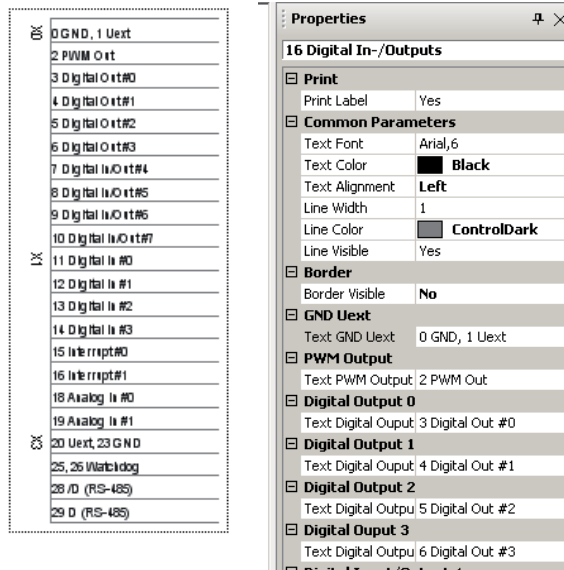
X6 0 GND, 1 Uext
2 PWM Out
3 Digital Out #0
4 Digital Out #1
5 Digital Out #2
6 Digital Out #3
7 Digital In/Out #4
8 Digital In/Out #5
9 Digital In/Out #6
10 Digital In/Out #7
X1 11 Digital In #0
12 Digital In #1
13 Digital In #2
14 Digital In #3
15 Interrupt #0
16 Interrupt #1
18 Analog In #0
19 Analog In #1
X3 20 Uext, 23 GND
25, 26 Watchdog
28 /D (RS-485)
29 D (RS-485)

Properties

16 Digital In-/Outputs

| | |
|---|---|
| ⊟ **Print** | |
| Print Label | Yes |
| ⊟ **Common Parameters** | |
| Text Font | Arial,6 |
| Text Color | **Black** |
| Text Alignment | **Left** |
| Line Width | 1 |
| Line Color | **ControlDark** |
| Line Visible | Yes |
| ⊟ **Border** | |
| Border Visible | **No** |
| ⊟ **GND Uext** | |
| Text GND Uext | 0 GND, 1 Uext |
| ⊟ **PWM Output** | |
| Text PWM Output | 2 PWM Out |
| ⊟ **Digital Output 0** | |
| Text Digital Ouput | 3 Digital Out #0 |
| ⊟ **Digital Output 1** | |
| Text Digital Ouput | 4 Digital Out #1 |
| ⊟ **Digital Output 2** | |
| Text Digital Outpu | 5 Digital Out #2 |
| ⊟ **Digital Ouput 3** | |
| Text Digital Outpu | 6 Digital Out #3 |